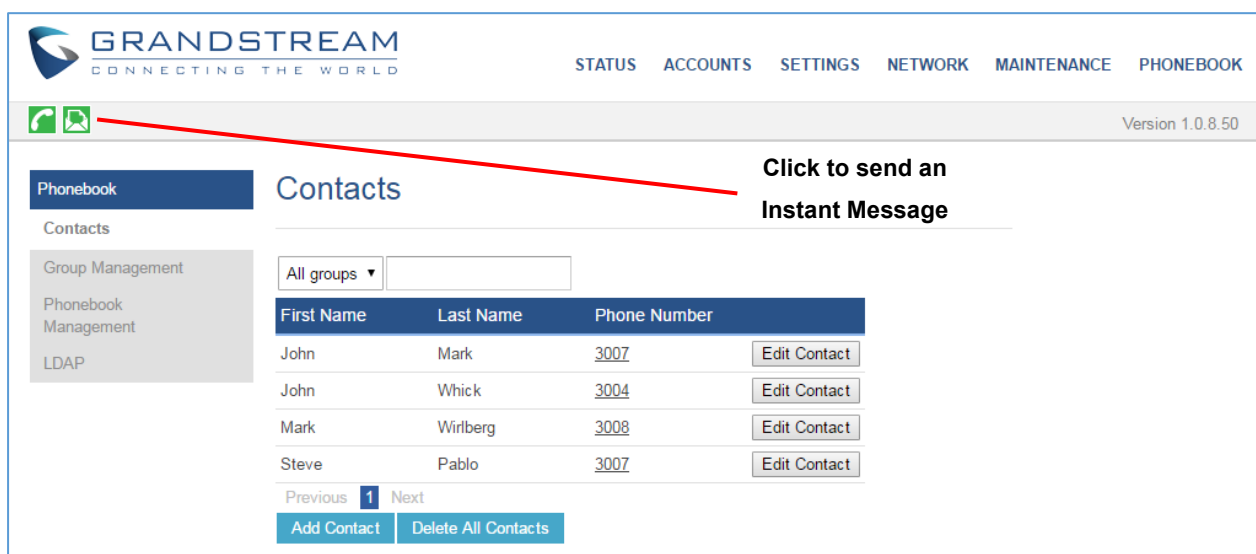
GRANDSTREAM
CONNECTING THE WORLD

STATUS ACCOUNTS SETTINGS NETWORK MAINTENANCE PHONEBOOK

Version 1.0.8.50

Click to send an Instant Message

Phonebook
Contacts
Group Management
Phonebook Management
LDAP

Contacts

All groups ▼

| First Name | Last Name | Phone Number | |
|---|---|---|---|
| John | Mark | 3007 | Edit Contact |
| John | Whick | 3004 | Edit Contact |
| Mark | Wirlberg | 3008 | Edit Contact |
| Steve | Pablo | 3007 | Edit Contact |

Previous 1 Next

Add Contact Delete All Contacts